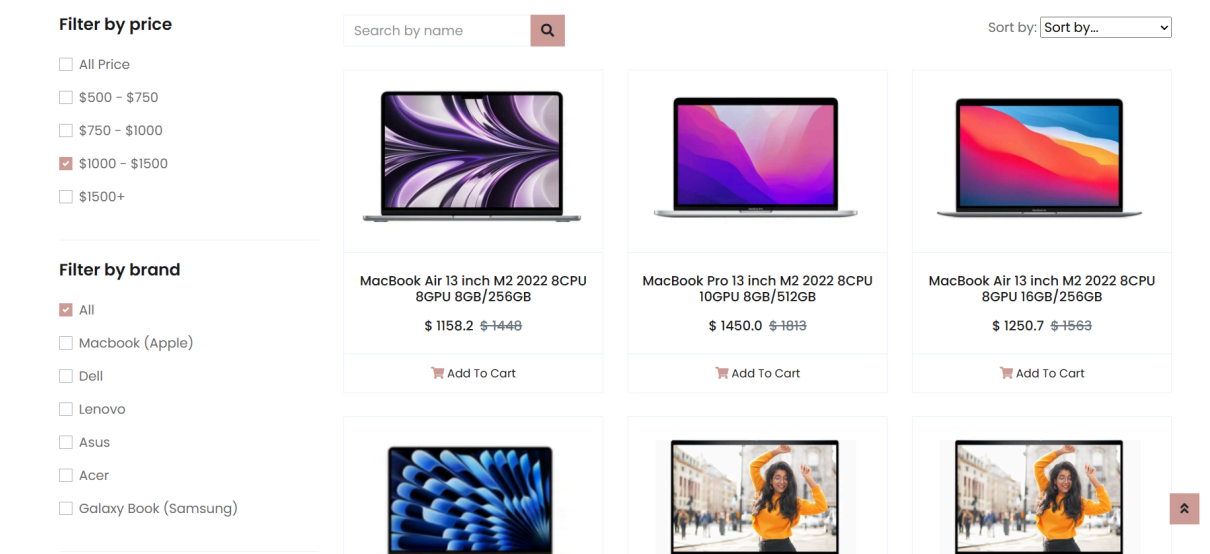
Filter by price

All Price

\$500 - \$750

\$750 - \$1000

\$1000 - \$1500

\$1500+

Filter by brand

All

Macbook (Apple)

Dell

Lenovo

Asus

Acer

Galaxy Book (Samsung)

Search by name

Sort by: Sort by...

MacBook Air 13 inch M2 2022 8CPU 8GPU 8GB/256GB

\$ 1158.2 ~~\$ 1448~~

Add To Cart

MacBook Pro 13 inch M2 2022 8CPU 10GPU 8GB/512GB

\$ 1450.0 ~~\$ 1813~~

Add To Cart

MacBook Air 13 inch M2 2022 8CPU 8GPU 16GB/256GB

\$ 1250.7 ~~\$ 1563~~

Add To Cart